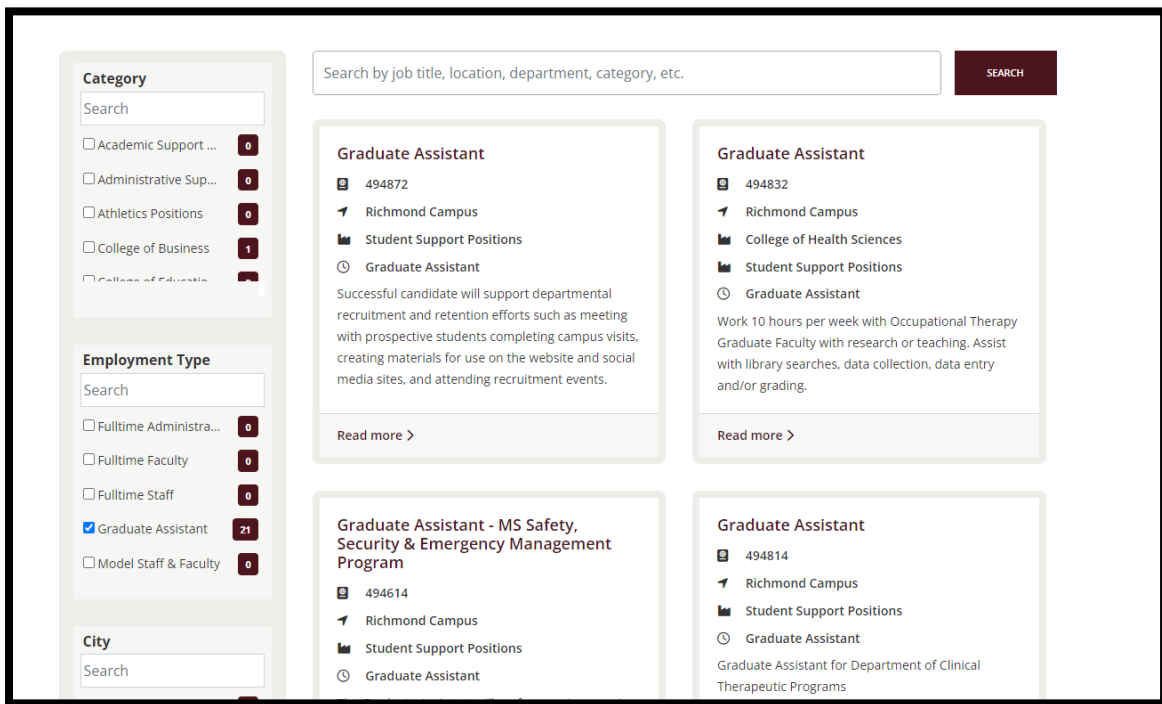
Category

Search

Academic Support ... 0

Administrative Sup... 0

Athletics Positions 0

College of Business 1

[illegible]

Employment Type

Search

Fulltime Administra... 0

Fulltime Faculty 0

Fulltime Staff 0

Graduate Assistant 21

Model Staff & Faculty 0

City

Search

Search by job title, location, department, category, etc.

SEARCH

Graduate Assistant

494872

Richmond Campus

Student Support Positions

Graduate Assistant

Successful candidate will support departmental recruitment and retention efforts such as meeting with prospective students completing campus visits, creating materials for use on the website and social media sites, and attending recruitment events.

Read more

Graduate Assistant

494832

Richmond Campus

College of Health Sciences

Student Support Positions

Graduate Assistant

Work 10 hours per week with Occupational Therapy Graduate Faculty with research or teaching. Assist with library searches, data collection, data entry and/or grading.

Read more

Graduate Assistant - MS Safety, Security & Emergency Management Program

494614

Richmond Campus

Student Support Positions

Graduate Assistant

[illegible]

Graduate Assistant

494814

Richmond Campus

Student Support Positions

Graduate Assistant

Graduate Assistant for Department of Clinical Therapeutic Programs